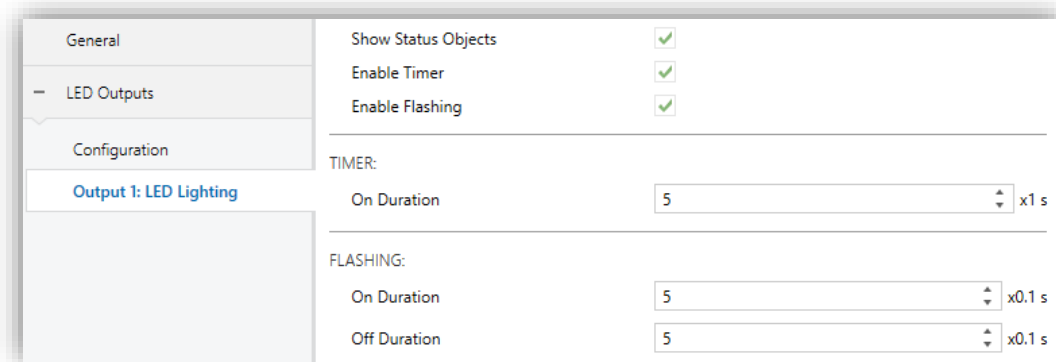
General

— LED Outputs

Configuration

Output 1: LED Lighting

Show Status Objects ✓

Enable Timer ✓

Enable Flashing ✓

TIMER:

On Duration 5 x1 s

FLASHING:

On Duration 5 x0.1 s

Off Duration 5 x0.1 s